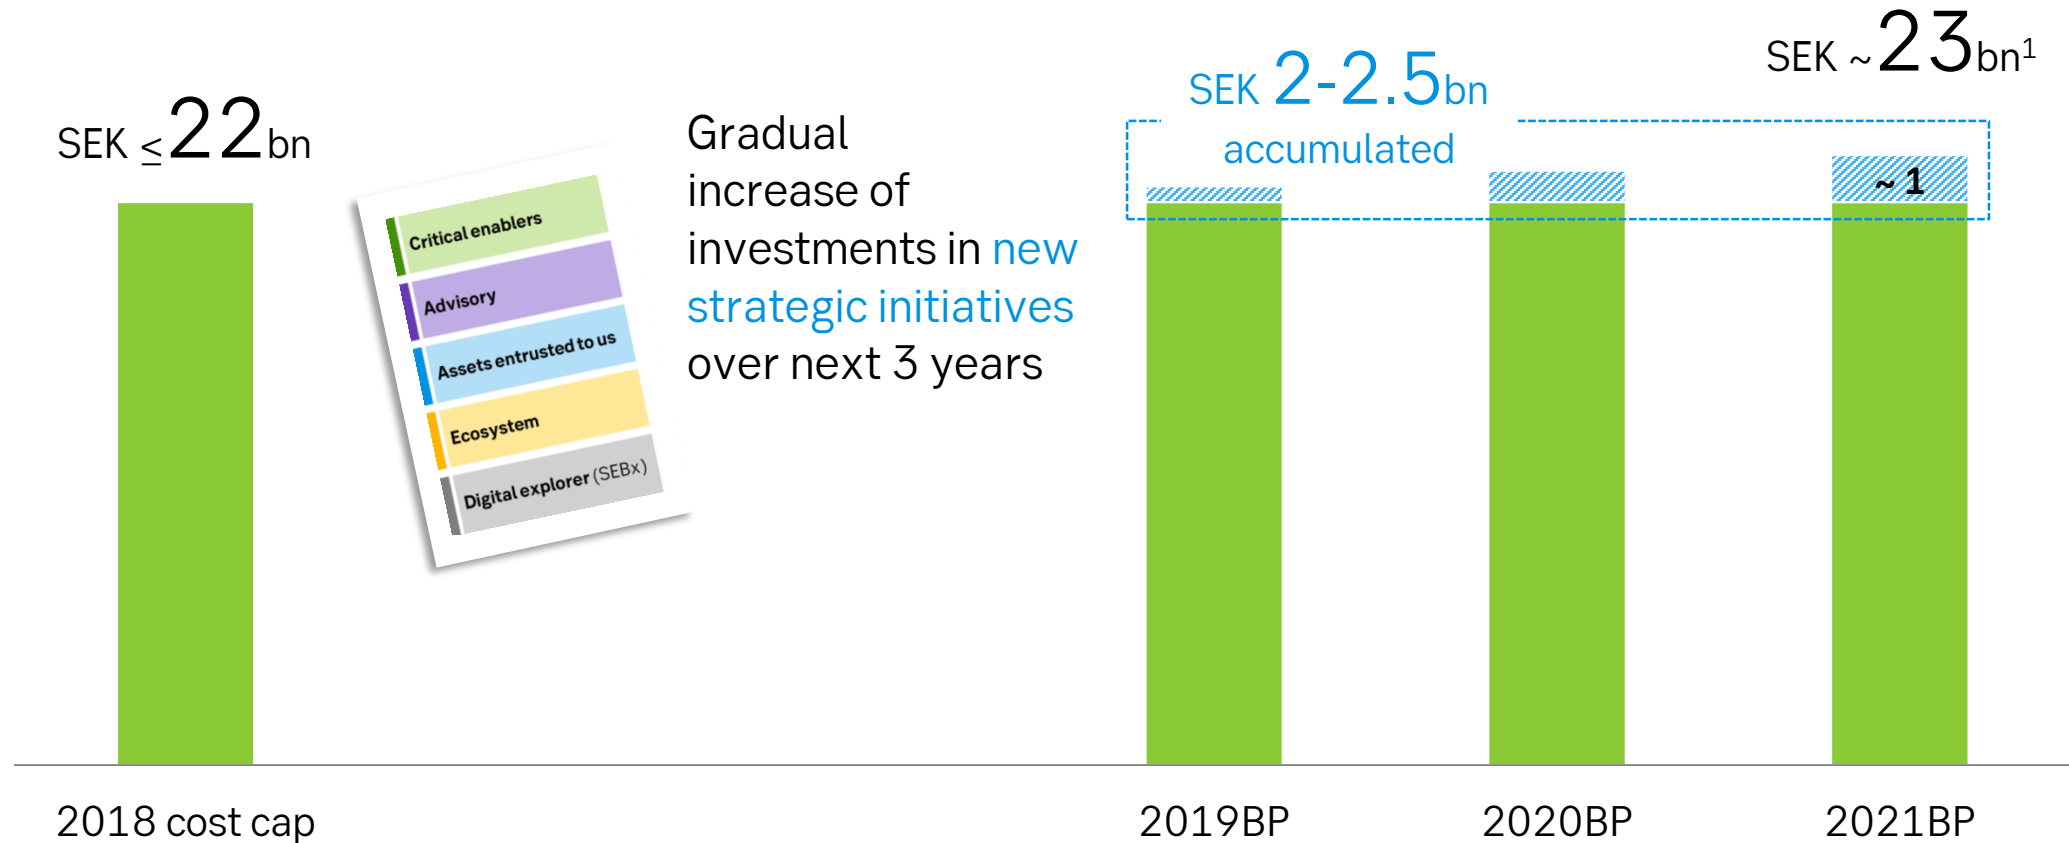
SEK $\leq$22bn

Critical enablers

Advisory

Assets entrusted to us

Ecosystem

Digital explorer (SEBx)

Gradual increase of investments in new strategic initiatives over next 3 years

SEK 2-2.5bn accumulated

SEK ~23bn$^1$

~ 1

2018 cost cap

2019BP

2020BP

2021BP